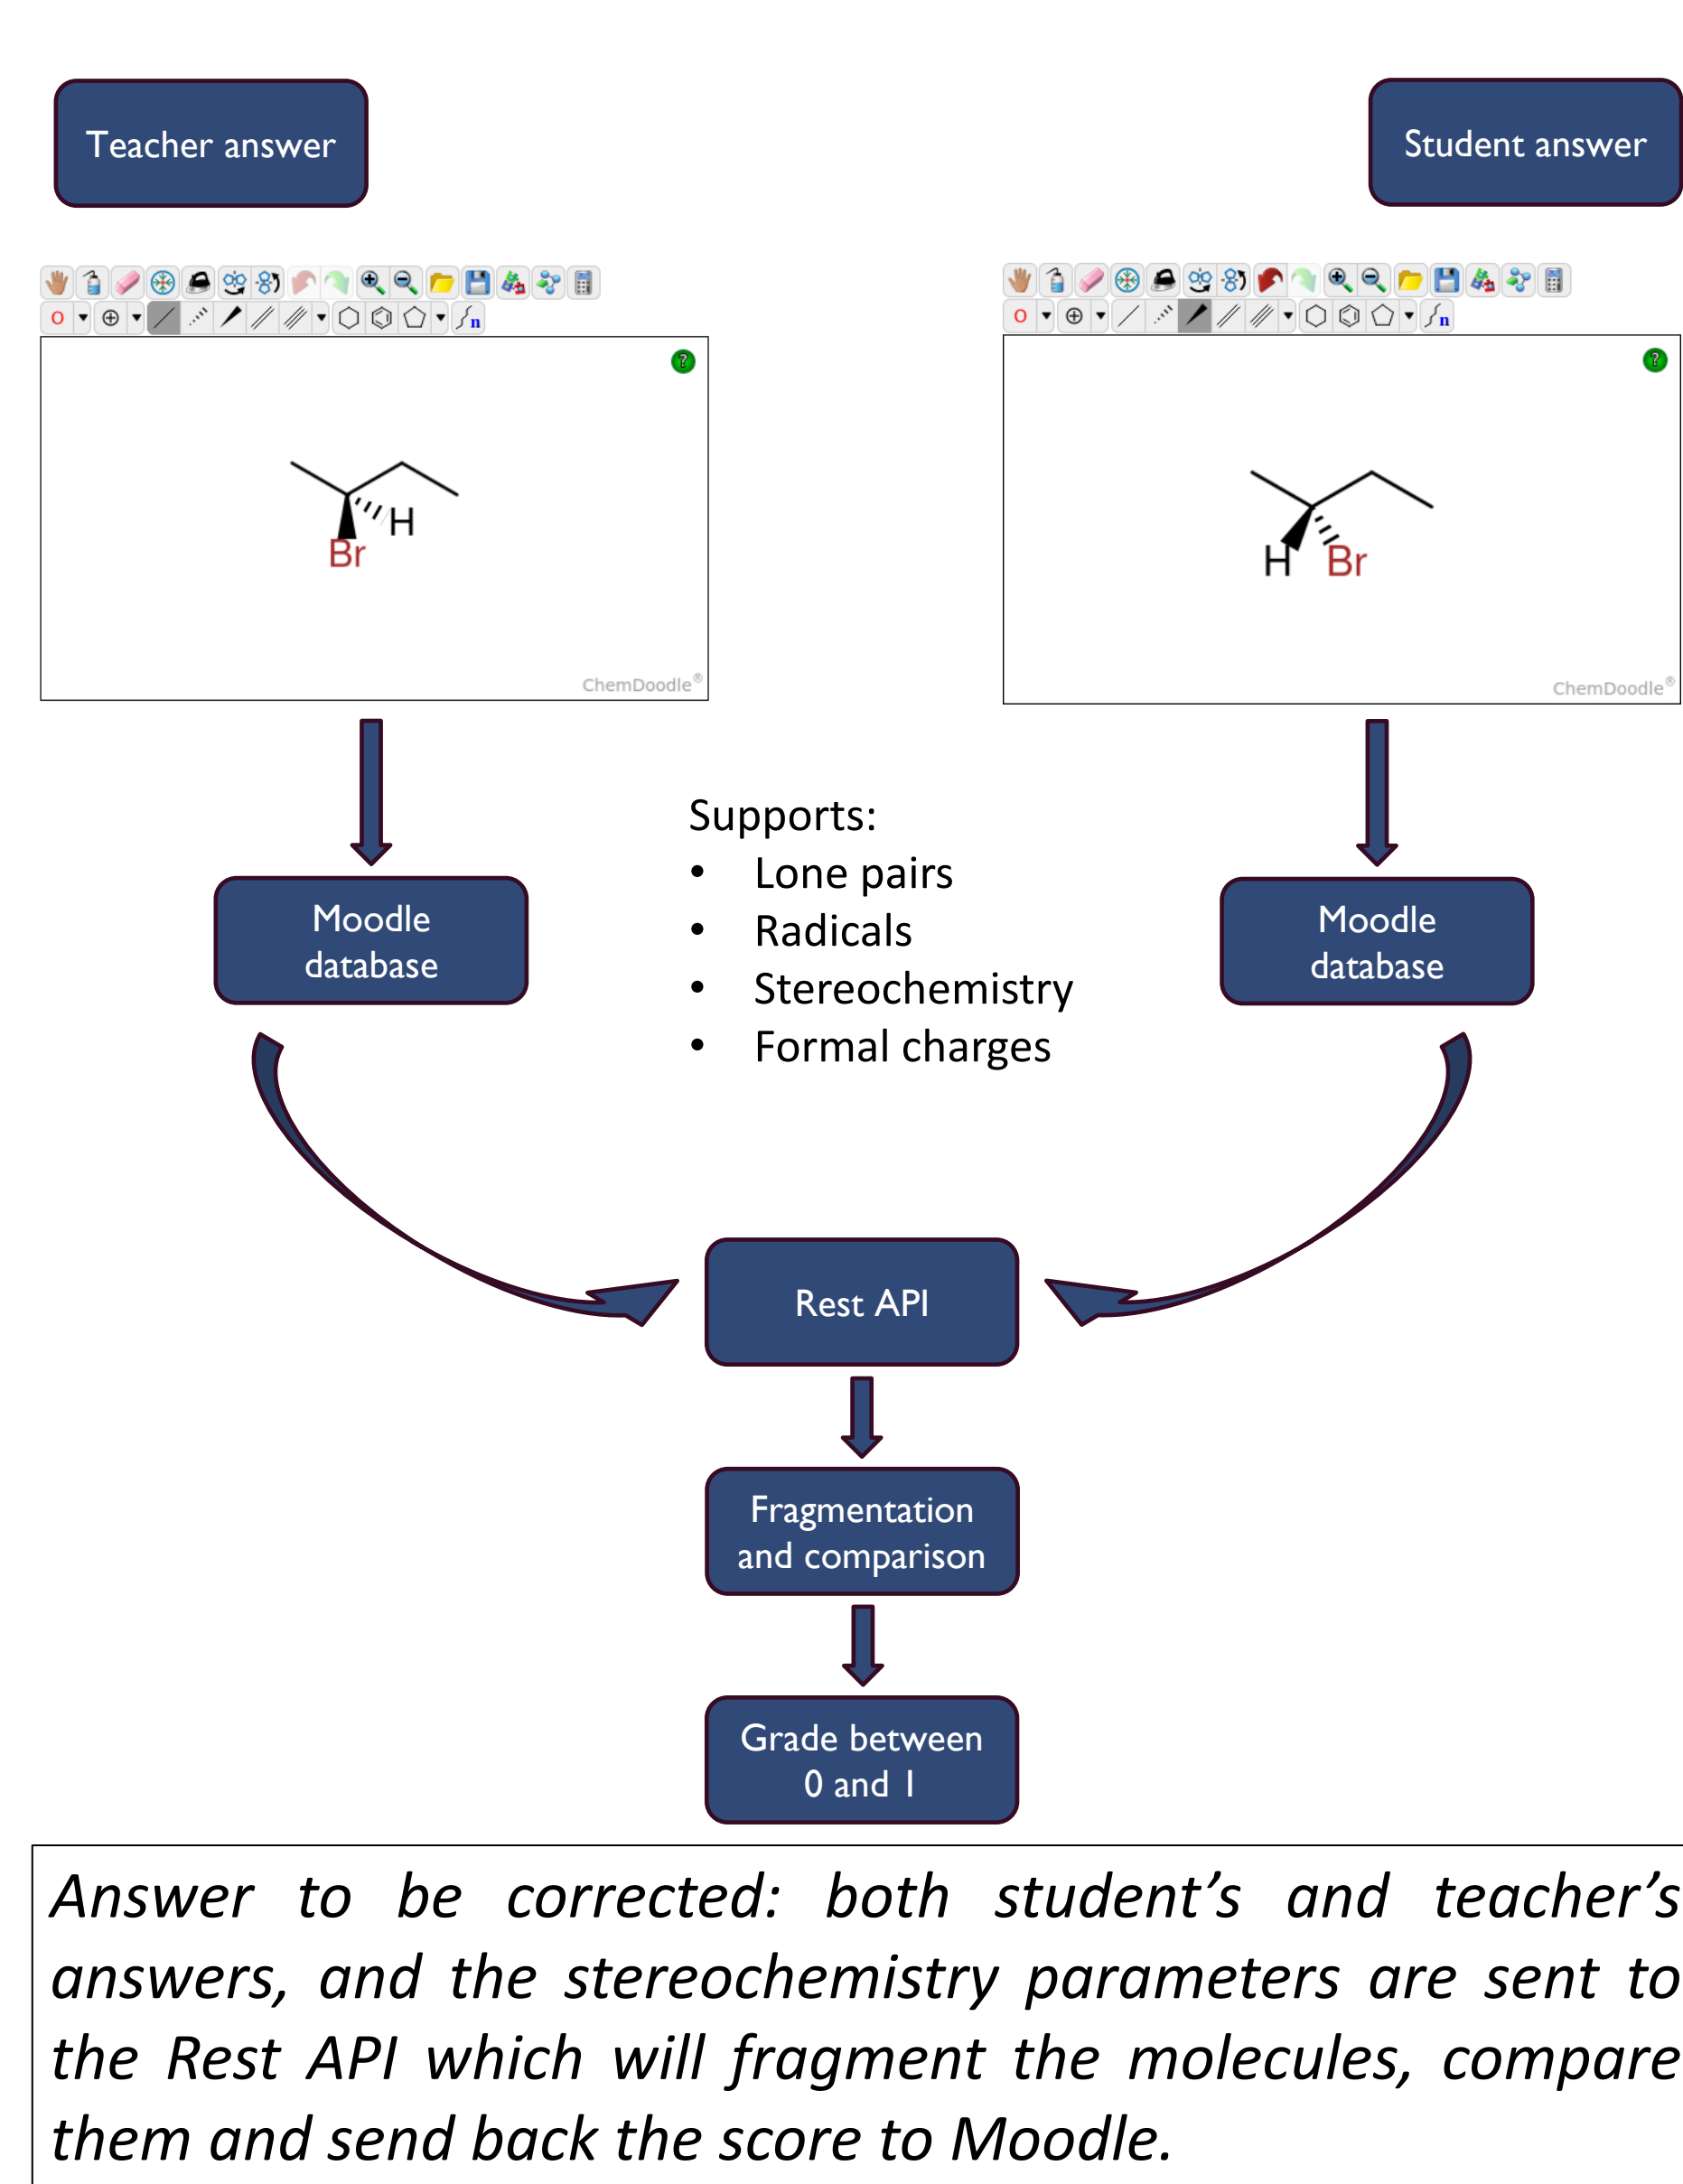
Teacher answer

Student answer

O

H
Br

ChemDoodle®

O

H
Br

ChemDoodle®

Supports:
- Lone pairs
- Radicals
- Stereochemistry
- Formal charges

Moodle database

Moodle database

Rest API

Fragmentation and comparison

Grade between 0 and 1

*Answer to be corrected: both student's and teacher's answers, and the stereochemistry parameters are sent to the Rest API which will fragment the molecules, compare them and send back the score to Moodle.*